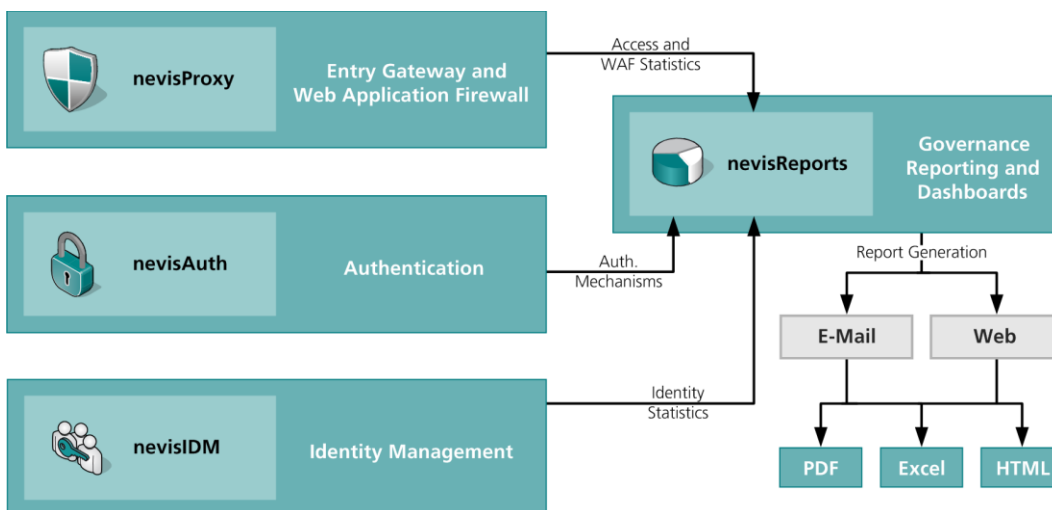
nevisProxy

Entry Gateway and Web Application Firewall

Access and WAF Statistics

nevisReports

Governance Reporting and Dashboards

nevisAuth

Authentication

Auth. Mechanisms

Report Generation

E-Mail

Web

nevisIDM

Identity Management

Identity Statistics

PDF

Excel

HTML